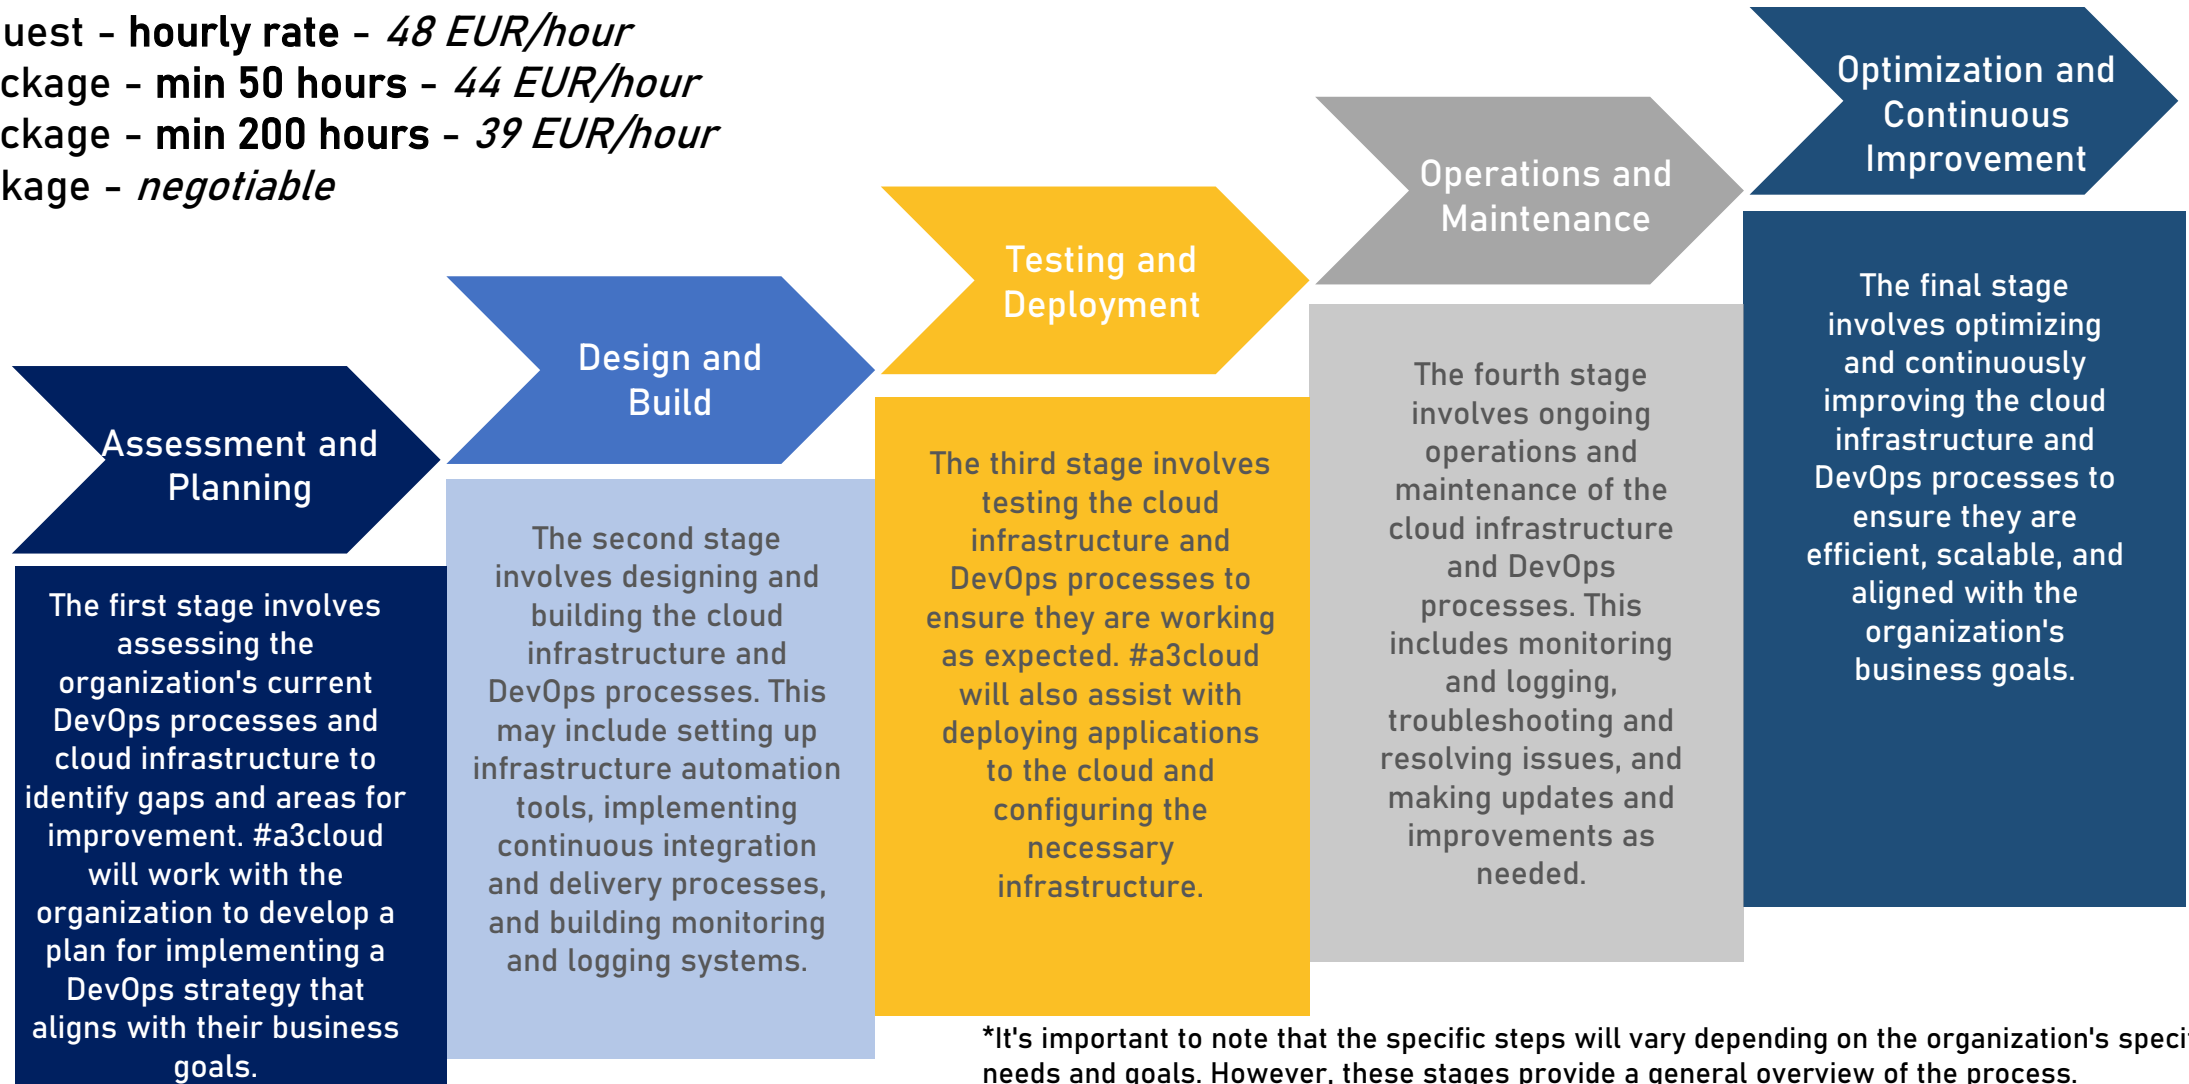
uest - **hourly rate** - *48 EUR/hour*
ckage - **min 50 hours** - *44 EUR/hour*
ckage - **min 200 hours** - *39 EUR/hour*
kage - *negotiable*

Optimization and Continuous Improvement

Operations and Maintenance

Testing and Deployment

Design and Build

Assessment and Planning

The first stage involves assessing the organization's current DevOps processes and cloud infrastructure to identify gaps and areas for improvement. #a3cloud will work with the organization to develop a plan for implementing a DevOps strategy that aligns with their business goals.

The second stage involves designing and building the cloud infrastructure and DevOps processes. This may include setting up infrastructure automation tools, implementing continuous integration and delivery processes, and building monitoring and logging systems.

The third stage involves testing the cloud infrastructure and DevOps processes to ensure they are working as expected. #a3cloud will also assist with deploying applications to the cloud and configuring the necessary infrastructure.

The fourth stage involves ongoing operations and maintenance of the cloud infrastructure and DevOps processes. This includes monitoring and logging, troubleshooting and resolving issues, and making updates and improvements as needed.

The final stage involves optimizing and continuously improving the cloud infrastructure and DevOps processes to ensure they are efficient, scalable, and aligned with the organization's business goals.

*It's important to note that the specific steps will vary depending on the organization's speci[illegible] needs and goals. However, these stages provide a general overview of the process.